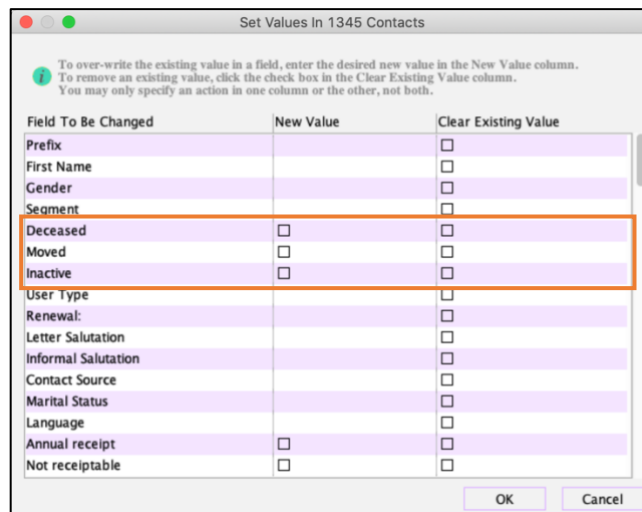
Set Values In 1345 Contacts

To over-write the existing value in a field, enter the desired new value in the New Value column.
To remove an existing value, click the check box in the Clear Existing Value column.
You may only specify an action in one column or the other, not both.

| Field To Be Changed | New Value | Clear Existing Value |
|---|---|---|
| Prefix | | ☐ |
| First Name | | ☐ |
| Gender | | ☐ |
| Segment | | ☐ |
| Deceased | ☐ | ☐ |
| Moved | ☐ | ☐ |
| Inactive | ☐ | ☐ |
| User Type | | ☐ |
| Renewal: | | ☐ |
| Letter Salutation | | ☐ |
| Informal Salutation | | ☐ |
| Contact Source | | ☐ |
| Marital Status | | ☐ |
| Language | | ☐ |
| Annual receipt | ☐ | ☐ |
| Not receiptable | ☐ | ☐ |

OK Cancel